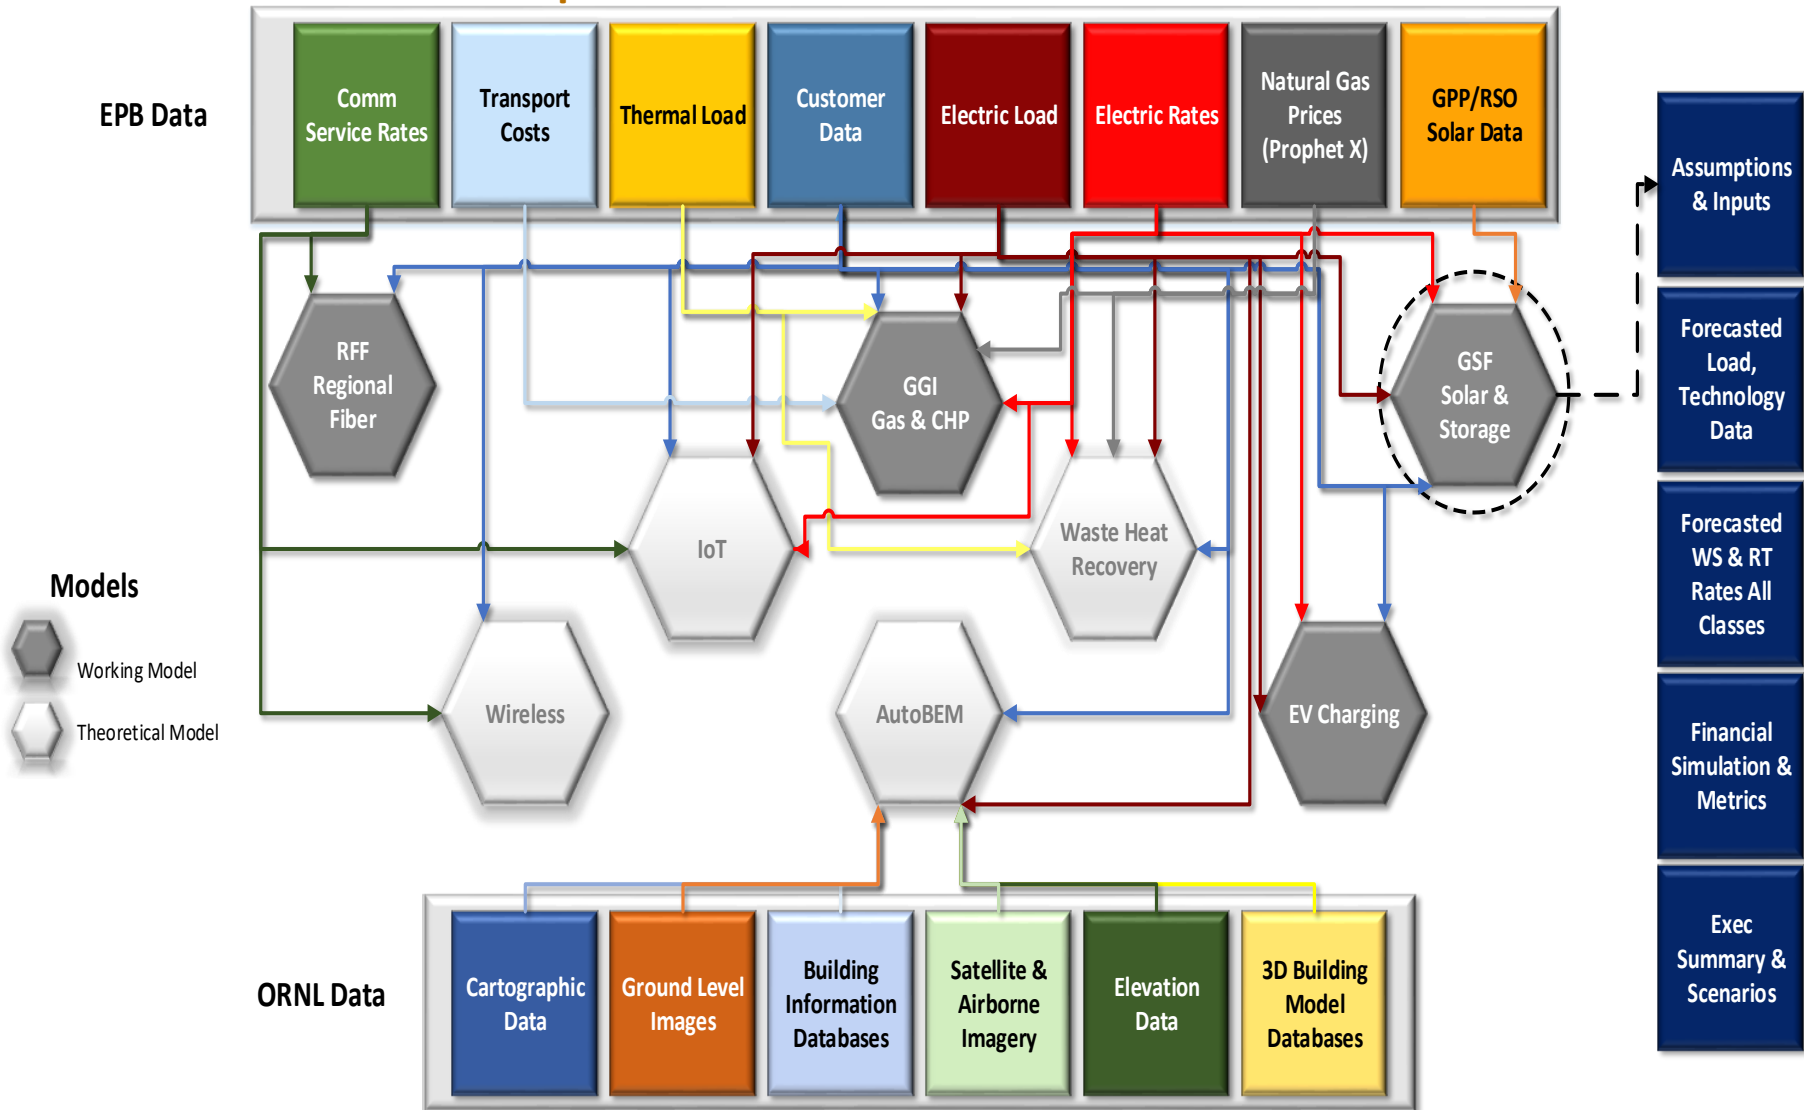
EPB Data

Comm Service Rates

Transport Costs

Thermal Load

Customer Data

Electric Load

Electric Rates

Natural Gas Prices (Prophet X)

GPP/RSO Solar Data

Assumptions & Inputs

Forecasted Load, Technology Data

Forecasted WS & RT Rates All Classes

Financial Simulation & Metrics

Exec Summary & Scenarios

RFF Regional Fiber

GGI Gas & CHP

GSF Solar & Storage

IoT

Waste Heat Recovery

Models

Working Model

Theoretical Model

Wireless

AutoBEM

EV Charging

ORNL Data

Cartographic Data

Ground Level Images

Building Information Databases

Satellite & Airborne Imagery

Elevation Data

3D Building Model Databases